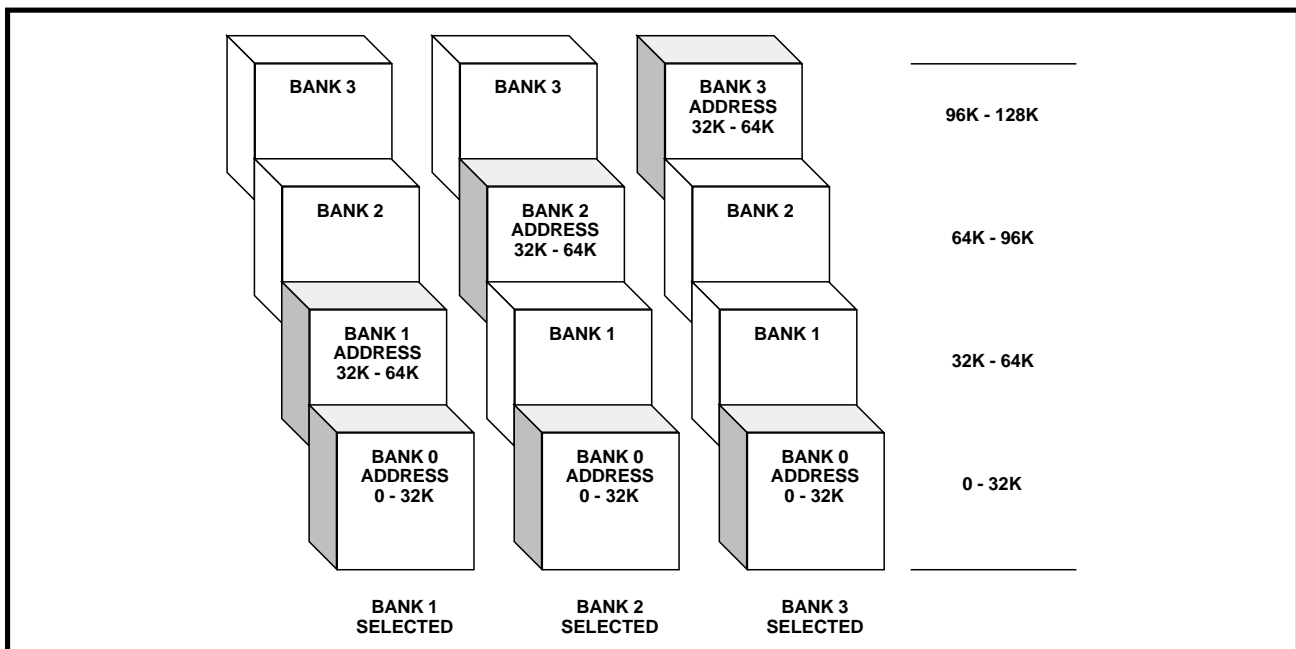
BANK 3

BANK 2

BANK 1
ADDRESS
32K - 64K

BANK 0
ADDRESS
0 - 32K

BANK 3

BANK 2
ADDRESS
32K - 64K

BANK 1

BANK 0
ADDRESS
0 - 32K

BANK 3
ADDRESS
32K - 64K

BANK 2

BANK 1

BANK 0
ADDRESS
0 - 32K

96K - 128K

64K - 96K

32K - 64K

0 - 32K

BANK 1
SELECTED

BANK 2
SELECTED

BANK 3
SELECTED